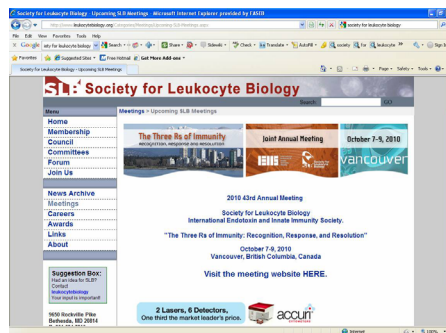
Society for Leukocyte Biology - Upcoming SLB Meetings - Microsoft Internet Explorer provided by FASEB

http://www.leukocytebiology.org/Categories/Meetings/Upcoming-SLB-Meetings.aspx

society for leukocyte biology

File Edit View Favorites Tools Help

Google society for leukocyte biology Search Share Sidewiki Check Translate AutoFill society for leukocyte Sign In

Favorites Suggested Sites Free Hotmail Get More Add-ons

Society for Leukocyte Biology - Upcoming SLB Meetings

Page Safety Tools

SLB Society for Leukocyte Biology

Search: GO

Menu

Meetings > Upcoming SLB Meetings

Home
Membership
Council
Committees
Forum
Join Us

News Archive
Meetings
Careers
Awards
Links
About

The Three Rs of Immunity
Recognition, Response and Resolution

Joint Annual Meeting

October 7-9, 2010
Vancouver

2010 43rd Annual Meeting

Society for Leukocyte Biology
International Endotoxin and Innate Immunity Society.

"The Three R's of Immunity: Recognition, Response, and Resolution"

October 7-9, 2010
Vancouver, British Columbia, Canada

Visit the meeting website HERE.

Suggestion Box:
Had an idea for SLB?
Contact
leukocytebiology
Your input is important!

9650 Rockville Pike
Bethesda, MD 20814

2 Lasers, 6 Detectors,
One third the market leader's price.

accuri

Internet 100%